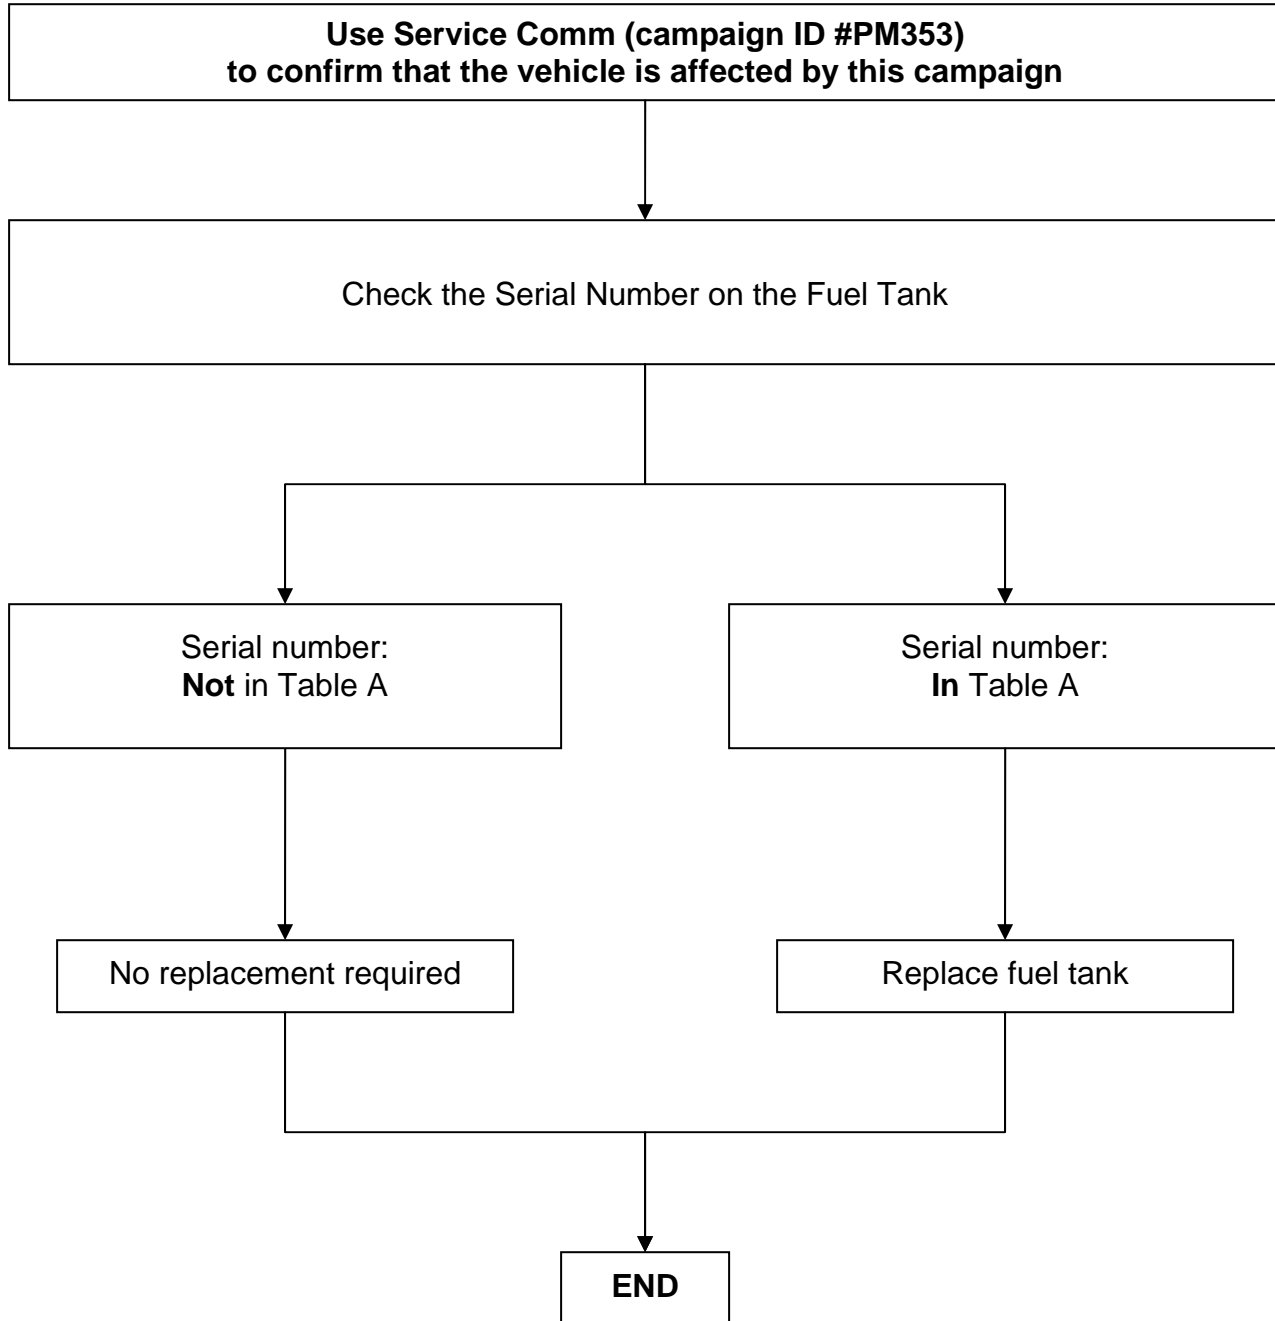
**Use Service Comm (campaign ID #PM353) to confirm that the vehicle is affected by this campaign**

Check the Serial Number on the Fuel Tank

Serial number:
**Not** in Table A

Serial number:
**In** Table A

No replacement required

Replace fuel tank

**END**